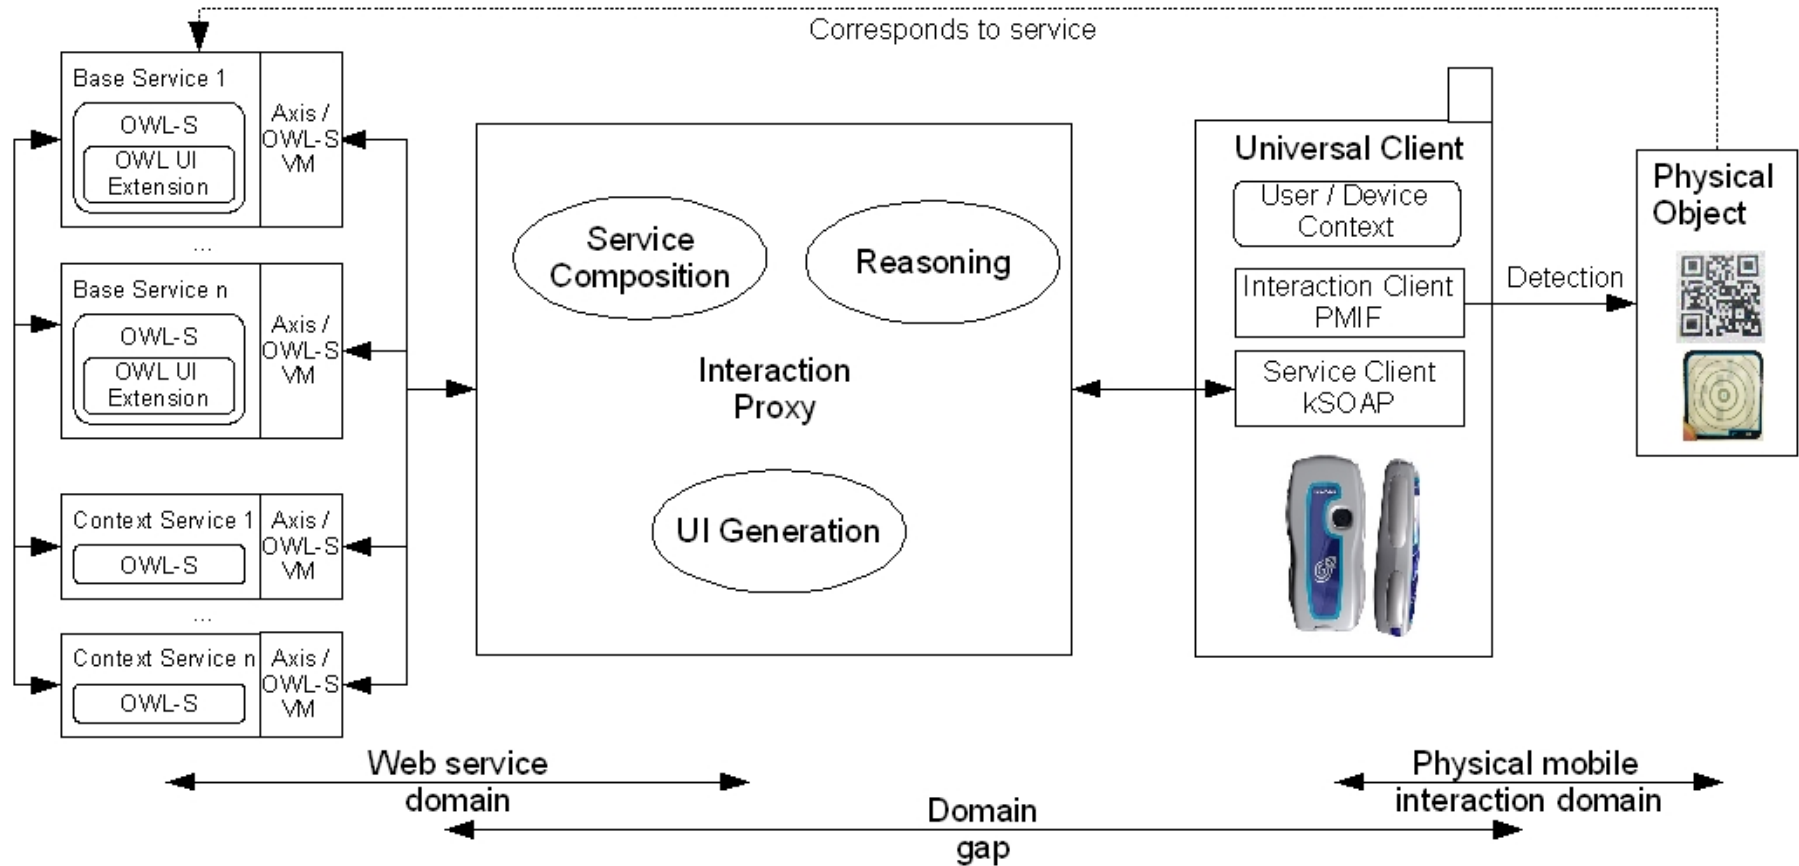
Corresponds to service

Base Service 1
OWL-S
OWL UI Extension
Axis / OWL-S VM

...

Base Service n
OWL-S
OWL UI Extension
Axis / OWL-S VM

Context Service 1
OWL-S
Axis / OWL-S VM

...

Context Service n
OWL-S
Axis / OWL-S VM

Service Composition
Reasoning
Interaction Proxy
UI Generation

Universal Client
User / Device Context
Interaction Client PMIF
Service Client kSOAP

Detection

Physical Object

Web service domain
Domain gap
Physical mobile interaction domain